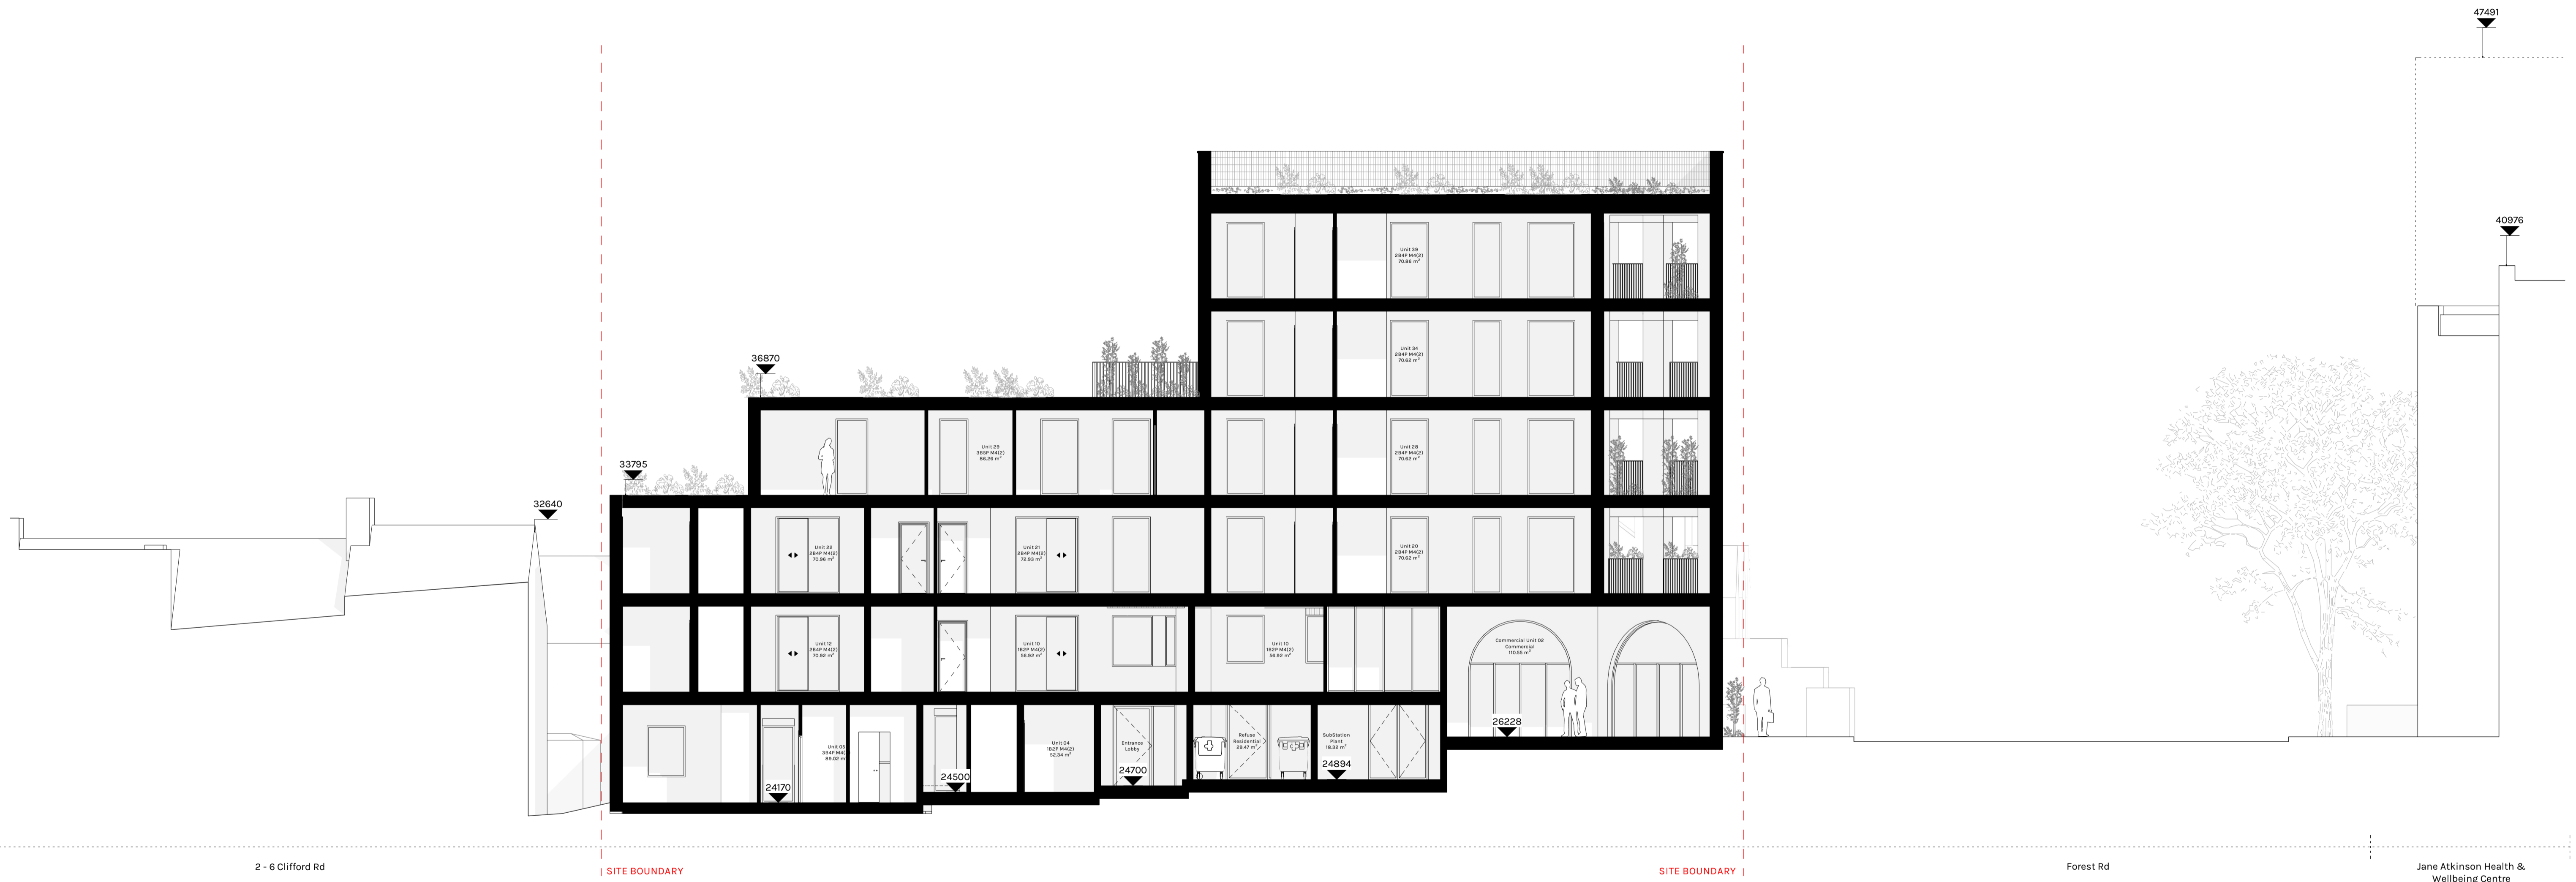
47491

40976

36870

33795

32640

Unit 38
2B4P M4(2)
70.86 m²

Unit 34
2B4P M4(2)
70.62 m²

Unit 29
3B5P M4(2)
86.26 m²

Unit 28
2B4P M4(2)
70.62 m²

Unit 22
2B4P M4(2)
70.96 m²

Unit 21
2B4P M4(2)
72.93 m²

Unit 20
2B4P M4(2)
70.62 m²

Unit 12
2B4P M4(2)
70.92 m²

Unit 10
1B2P M4(2)
56.82 m²

Unit 10
1B2P M4(2)
56.82 m²

Commercial Unit 02
Commercial
110.55 m²

26228

Unit 05
3B4P M4(2)
89.02 m²

Unit 04
1B2P M4(2)
52.34 m²

Entrance
Lobby

Refuse
Residential
29.47 m²

SubStation
Plant
18.32 m²

24170

24500

24700

24894

2 - 6 Clifford Rd

SITE BOUNDARY

SITE BOUNDARY

Forest Rd

Jane Atkinson Health & Wellbeing Centre